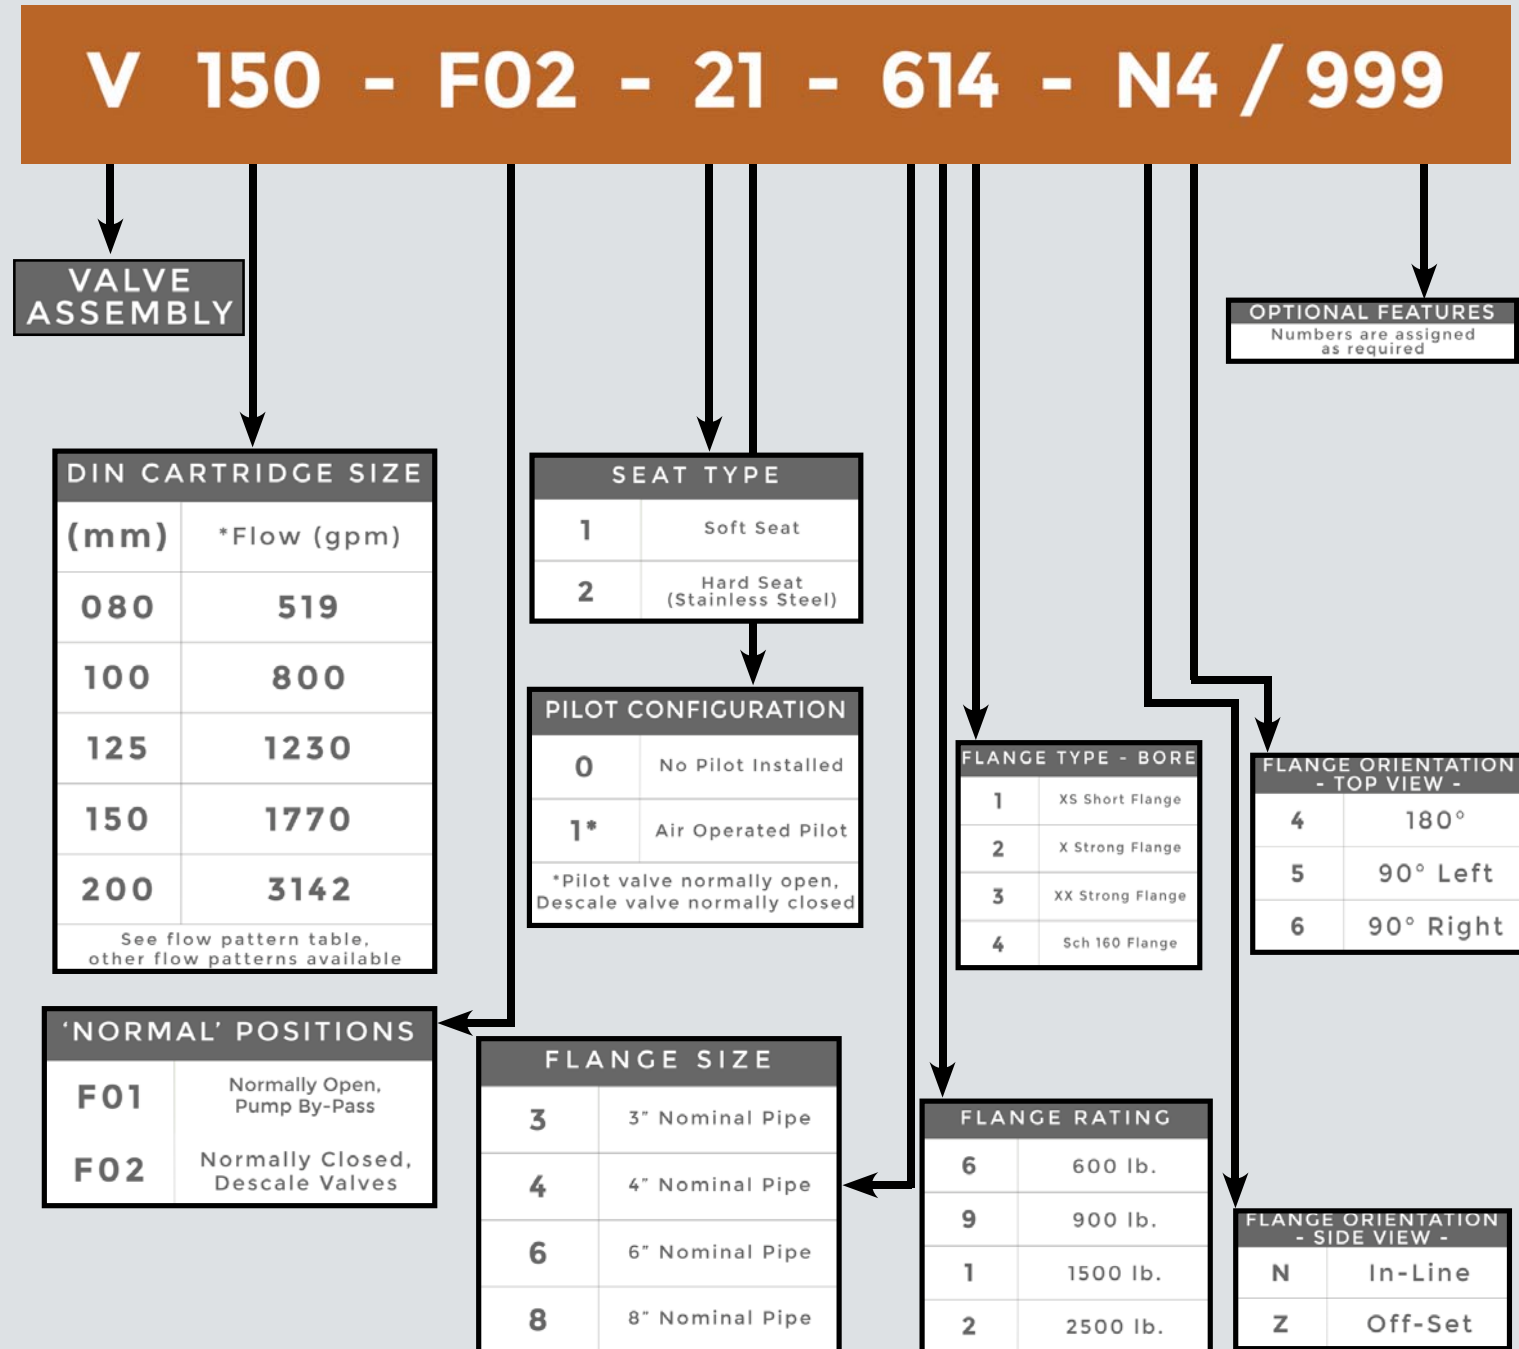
V 150 - F02 - 21 - 614 - N4 / 999

VALVE ASSEMBLY

OPTIONAL FEATURES
Numbers are assigned as required

DIN CARTRIDGE SIZE

| (mm) | *Flow (gpm) |
|---|---|
| 080 | 519 |
| 100 | 800 |
| 125 | 1230 |
| 150 | 1770 |
| 200 | 3142 |

See flow pattern table, other flow patterns available

SEAT TYPE

| 1 | Soft Seat |
|---|---|
| 2 | Hard Seat (Stainless Steel) |

PILOT CONFIGURATION

| 0 | No Pilot Installed |
|---|---|
| 1* | Air Operated Pilot |

*Pilot valve normally open, Descale valve normally closed

FLANGE TYPE - BORE

| 1 | XS Short Flange |
|---|---|
| 2 | X Strong Flange |
| 3 | XX Strong Flange |
| 4 | Sch 160 Flange |

FLANGE ORIENTATION - TOP VIEW -

| 4 | 180° |
|---|---|
| 5 | 90° Left |
| 6 | 90° Right |

'NORMAL' POSITIONS

| F01 | Normally Open, Pump By-Pass |
|---|---|
| F02 | Normally Closed, Descale Valves |

FLANGE SIZE

| 3 | 3" Nominal Pipe |
|---|---|
| 4 | 4" Nominal Pipe |
| 6 | 6" Nominal Pipe |
| 8 | 8" Nominal Pipe |

FLANGE RATING

| 6 | 600 lb. |
|---|---|
| 9 | 900 lb. |
| 1 | 1500 lb. |
| 2 | 2500 lb. |

FLANGE ORIENTATION - SIDE VIEW -

| N | In-Line |
|---|---|
| Z | Off-Set |